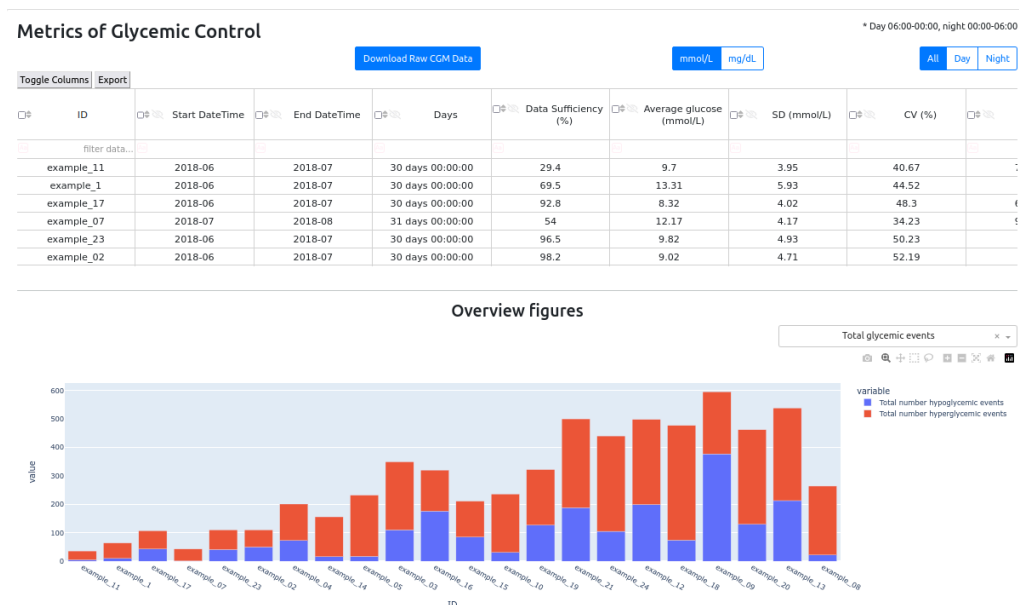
Metrics of Glycemic Control

* Day 06:00-00:00, night 00:00-06:00

Download Raw CGM Data

mmol/L mg/dL

All Day Night

Toggle Columns Export

| ID | Start DateTime | End DateTime | Days | Data Sufficiency (%) | Average glucose (mmol/L) | SD (mmol/L) | CV (%) | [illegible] |
|---|---|---|---|---|---|---|---|---|
| filter data... | | | | | | | | |
| example_11 | 2018-06 | 2018-07 | 30 days 00:00:00 | 29.4 | 9.7 | 3.95 | 40.67 | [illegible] |
| example_1 | 2018-06 | 2018-07 | 30 days 00:00:00 | 69.5 | 13.31 | 5.93 | 44.52 | |
| example_17 | 2018-06 | 2018-07 | 30 days 00:00:00 | 92.8 | 8.32 | 4.02 | 48.3 | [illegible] |
| example_07 | 2018-07 | 2018-08 | 31 days 00:00:00 | 54 | 12.17 | 4.17 | 34.23 | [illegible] |
| example_23 | 2018-06 | 2018-07 | 30 days 00:00:00 | 96.5 | 9.82 | 4.93 | 50.23 | |
| example_02 | 2018-06 | 2018-07 | 30 days 00:00:00 | 98.2 | 9.02 | 4.71 | 52.19 | |

Overview figures

Total glycemic events × ▾

variable
Total number hypoglycemic events
Total number hyperglycemic events

value

600
500
400
300
200
100
0

example_11 example_1 example_17 example_07 example_23 example_02 example_04 example_14 example_05 example_03 example_16 example_15 example_10 example_19 example_21 example_24 example_12 example_18 example_09 example_20 example_13 example_08

ID